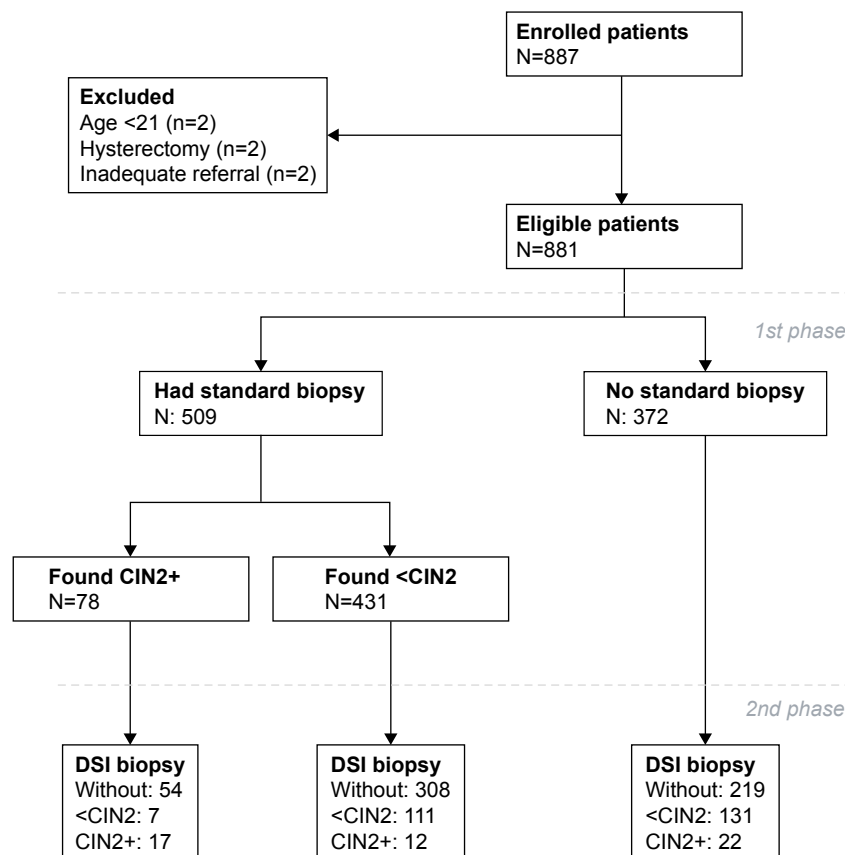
Enrolled patients
N=887

Excluded
Age <21 (n=2)
Hysterectomy (n=2)
Inadequate referral (n=2)

Eligible patients
N=881

1st phase

Had standard biopsy
N: 509

No standard biopsy
N: 372

Found CIN2+
N=78

Found <CIN2
N=431

2nd phase

DSI biopsy
Without: 54
<CIN2: 7
CIN2+: 17

DSI biopsy
Without: 308
<CIN2: 111
CIN2+: 12

DSI biopsy
Without: 219
<CIN2: 131
CIN2+: 22